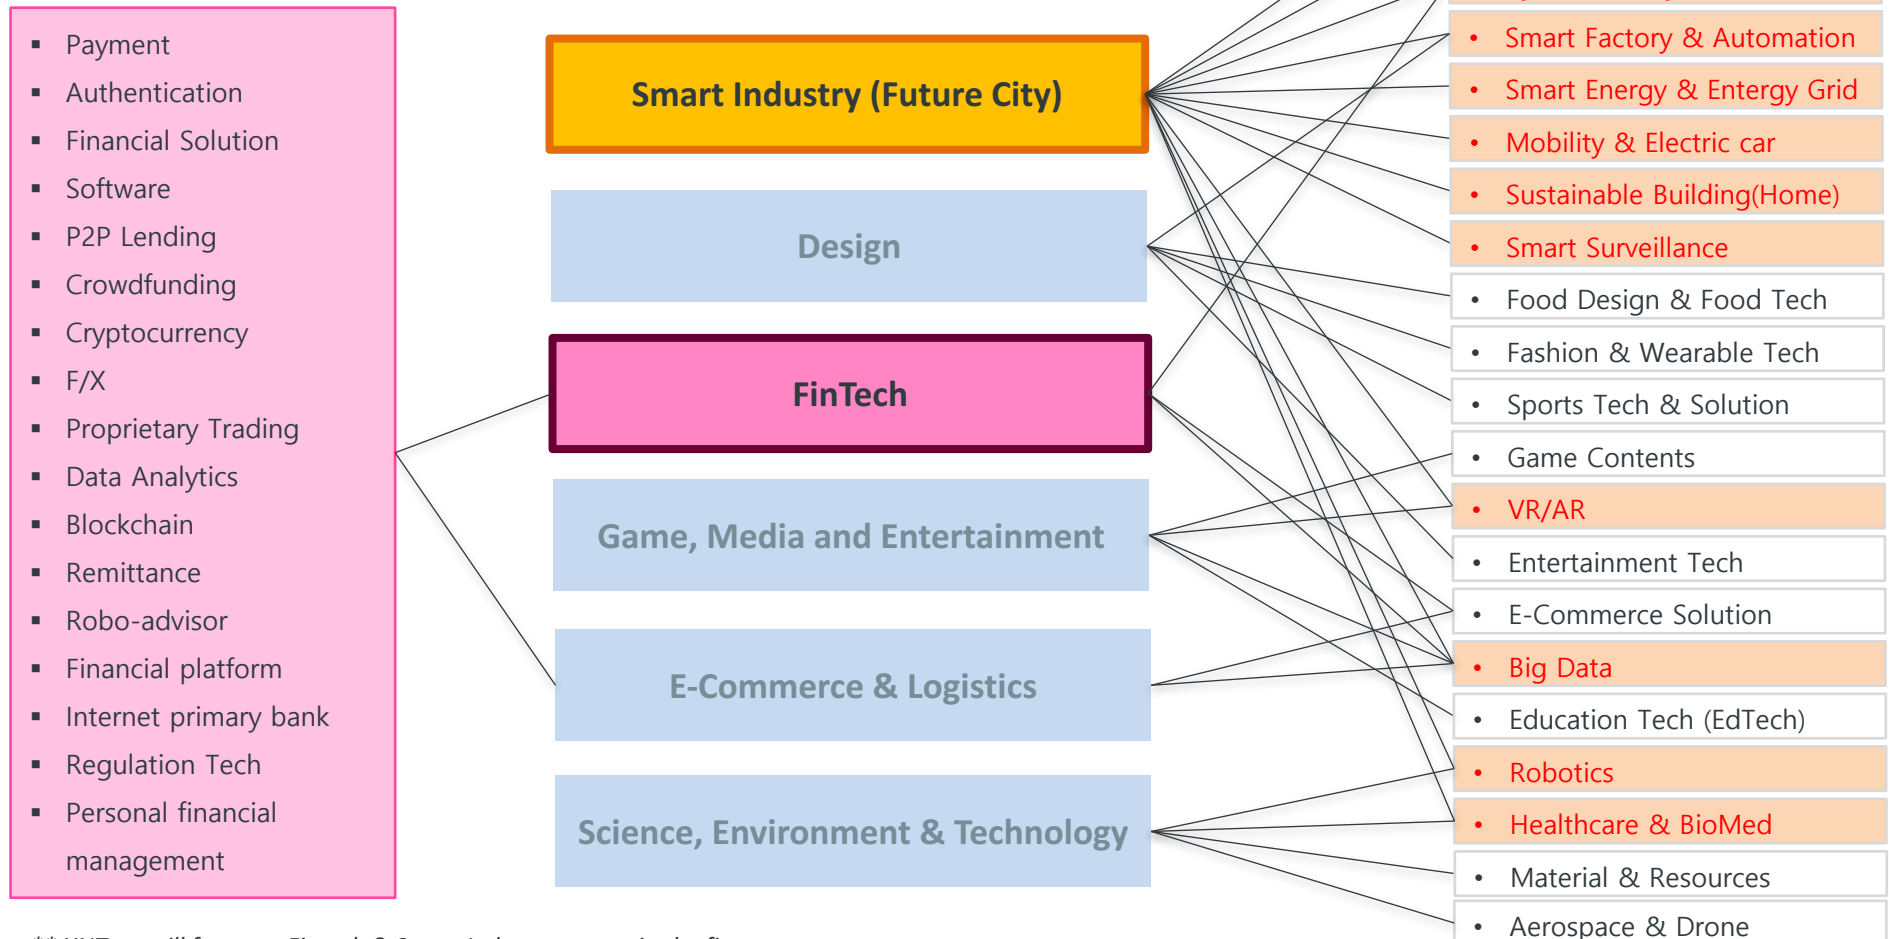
- Payment
- Authentication
- Financial Solution
- Software
- P2P Lending
- Crowdfunding
- Cryptocurrency
- F/X
- Proprietary Trading
- Data Analytics
- Blockchain
- Remittance
- Robo-advisor
- Financial platform
- Internet primary bank
- Regulation Tech
- Personal financial management

Smart Industry (Future City)

Design

FinTech

Game, Media and Entertainment

E-Commerce & Logistics

Science, Environment & Technology

- Smart Factory & Automation
- Smart Energy & Entergy Grid
- Mobility & Electric car
- Sustainable Building(Home)
- Smart Surveillance
- Food Design & Food Tech
- Fashion & Wearable Tech
- Sports Tech & Solution
- Game Contents
- VR/AR
- Entertainment Tech
- E-Commerce Solution
- Big Data
- Education Tech (EdTech)
- Robotics
- Healthcare & BioMed
- Material & Resources
- Aerospace & Drone

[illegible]